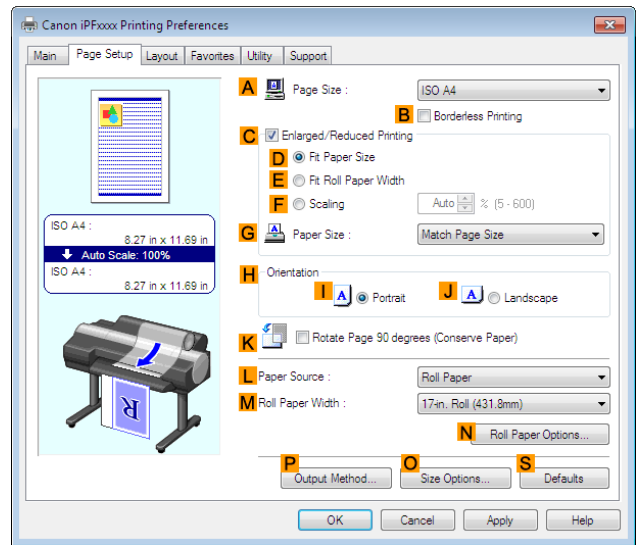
Canon iPFxxxx Printing Preferences

Main | Page Setup | Layout | Favorites | Utility | Support

ISO A4 :
8.27 in x 11.69 in
Auto Scale: 100%
ISO A4 :
8.27 in x 11.69 in

A Page Size : ISO A4
B Borderless Printing
C Enlarged/Reduced Printing
D Fit Paper Size
E Fit Roll Paper Width
F Scaling Auto % (5 - 600)
G Paper Size : Match Page Size
H Orientation
I Portrait
J Landscape
K Rotate Page 90 degrees (Conserve Paper)
L Paper Source : Roll Paper
M Roll Paper Width : 17-in. Roll (431.8mm)
N Roll Paper Options...
P Output Method...
O Size Options...
S Defaults

OK | Cancel | Apply | Help